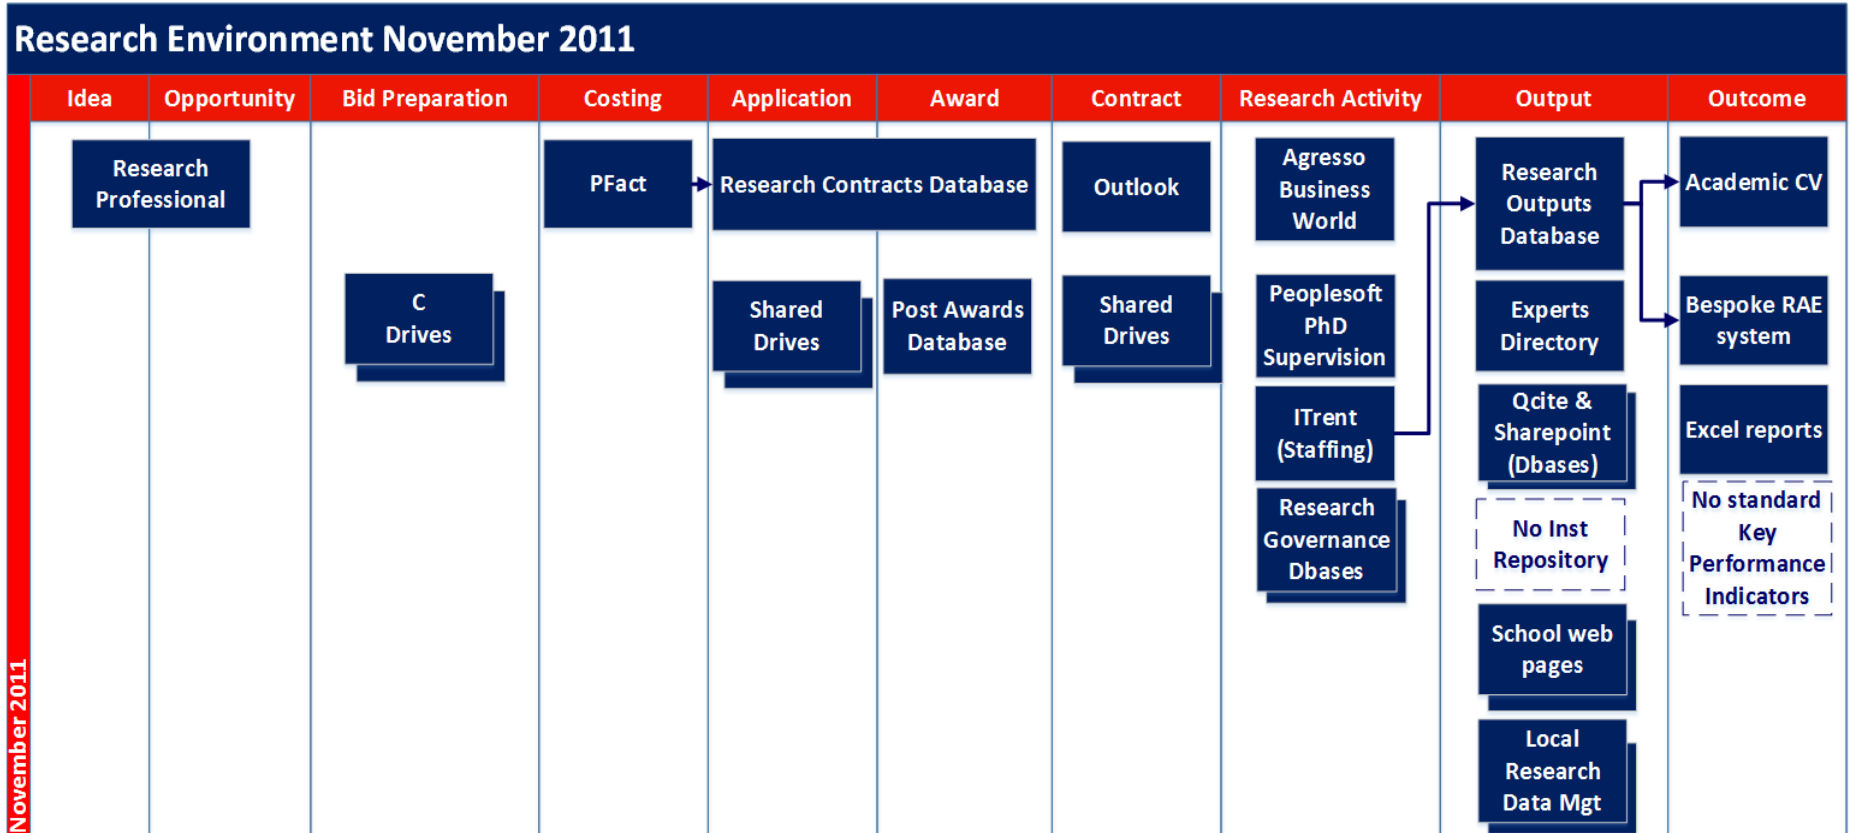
Research Environment November 2011

| Idea | Opportunity | Bid Preparation | Costing | Application | Award | Contract | Research Activity | Output | Outcome |
|---|---|---|---|---|---|---|---|---|---|

Research Professional

C Drives

PFact

Research Contracts Database

Shared Drives

Post Awards Database

Outlook

Shared Drives

Agresso Business World

Peoplesoft PhD Supervision

ITrent (Staffing)

Research Governance Dbases

Research Outputs Database

Experts Directory

Qcite & Sharepoint (Dbases)

No Inst Repository

School web pages

Local Research Data Mgt

Academic CV

Bespoke RAE system

Excel reports

No standard Key Performance Indicators

November 2011